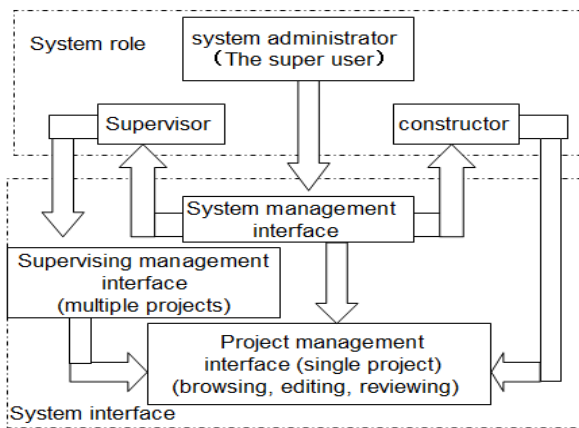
System role

system administrator
（The super user）

Supervisor

constructor

System management interface

Supervising management interface (multiple projects)

Project management interface (single project) (browsing, editing, reviewing)

System interface